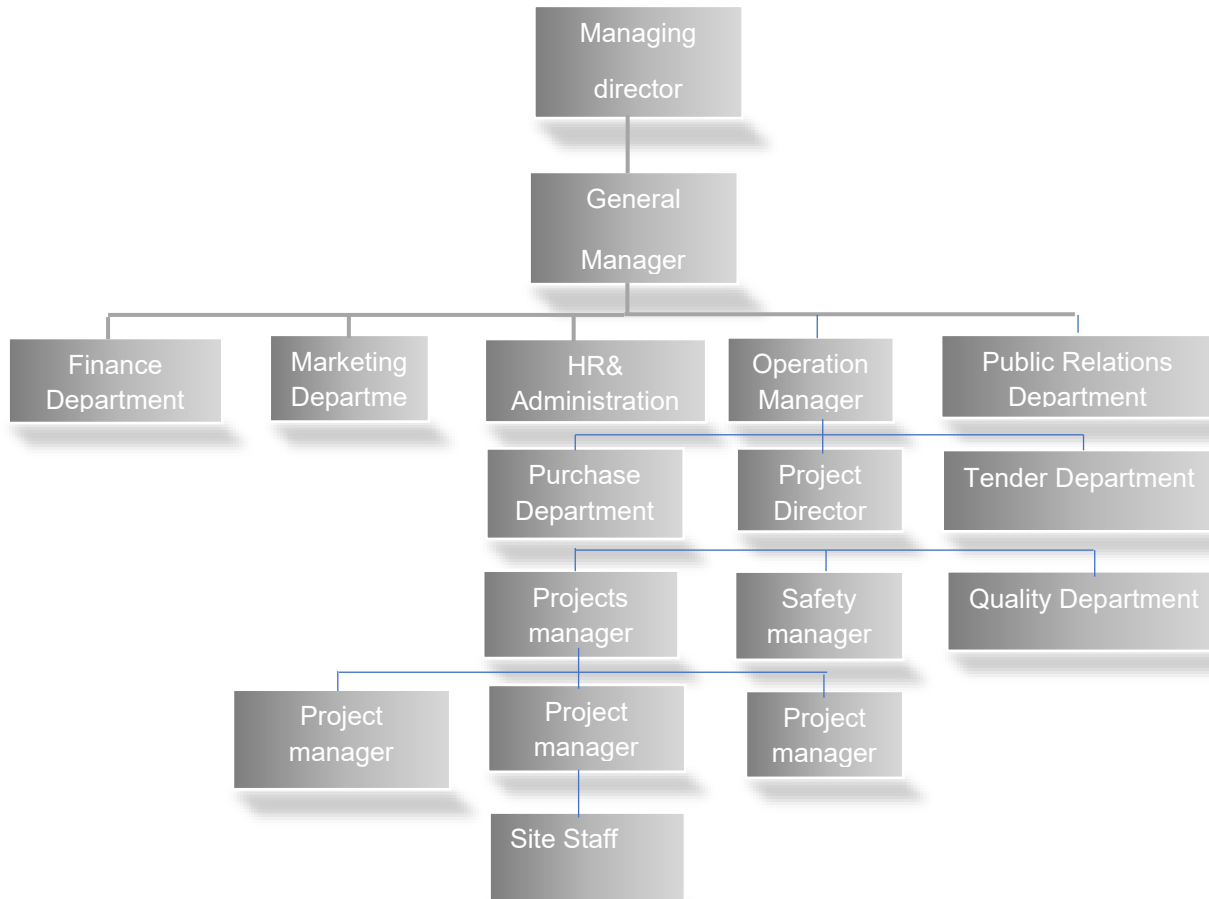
Managing director

General Manager

Finance Department

Marketing Departme

HR& Administration

Operation Manager

Public Relations Department

Purchase Department

Project Director

Tender Department

Projects manager

Safety manager

Quality Department

Project manager

Project manager

Project manager

Site Staff